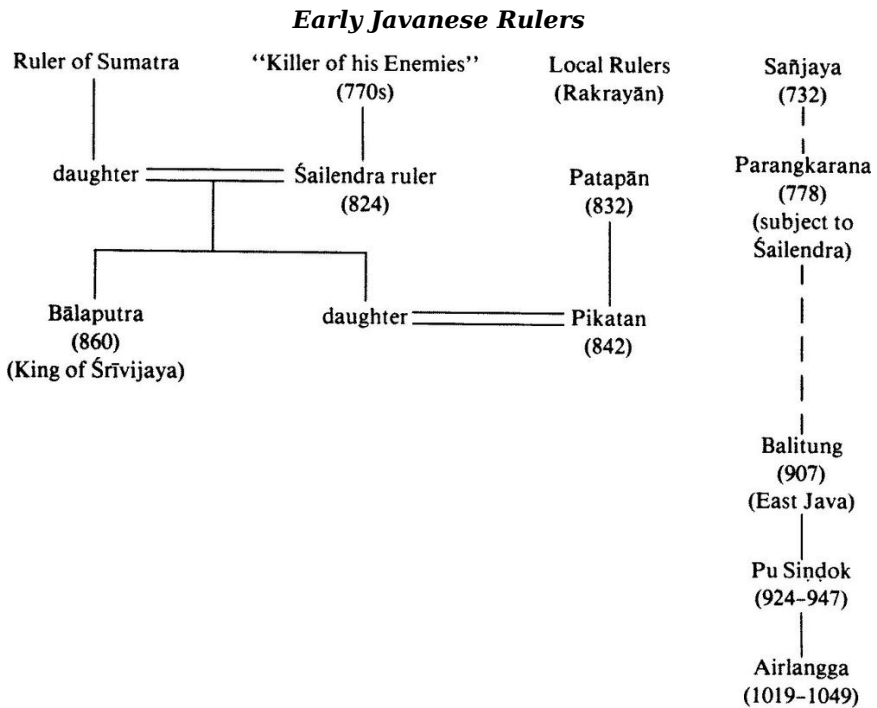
Early Javanese Rulers

Ruler of Sumatra

"Killer of his Enemies" (770s)

Local Rulers (Rakrayān)

Sañjaya (732)

daughter

Śailendra ruler (824)

Patapān (832)

Parangkarana (778) (subject to Śailendra)

Bālaputra (860) (King of Śrīvijaya)

daughter

Pikatan (842)

Balitung (907) (East Java)

Pu Siṇḍok (924–947)

Airlangga (1019–1049)